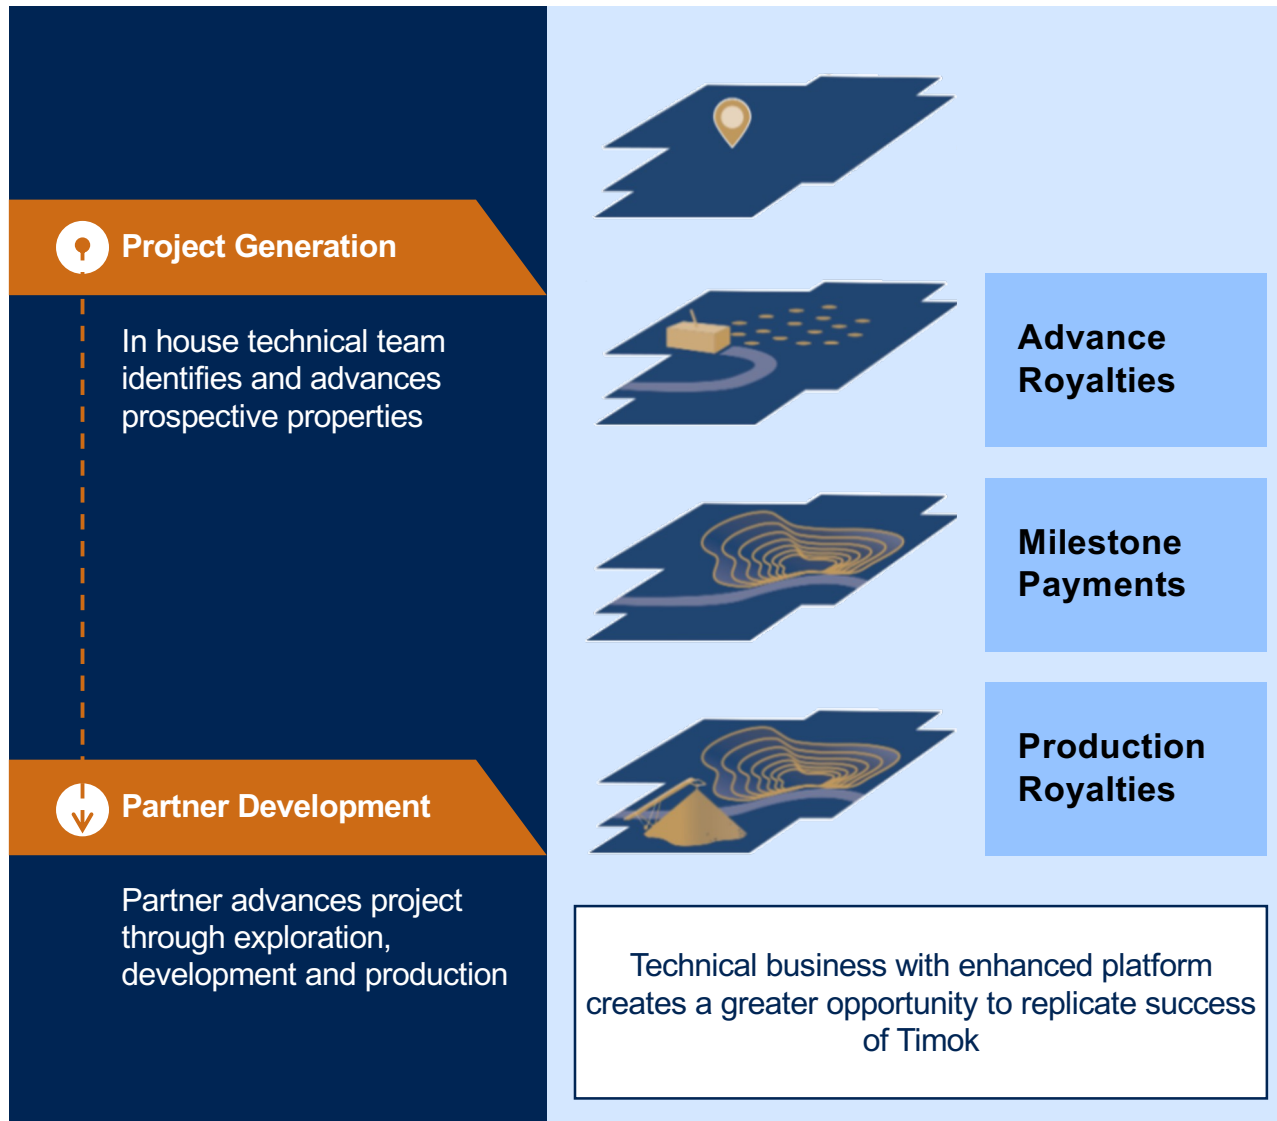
Project Generation

In house technical team identifies and advances prospective properties

Partner Development

Partner advances project through exploration, development and production

Advance Royalties

Milestone Payments

Production Royalties

Technical business with enhanced platform creates a greater opportunity to replicate success of Timok